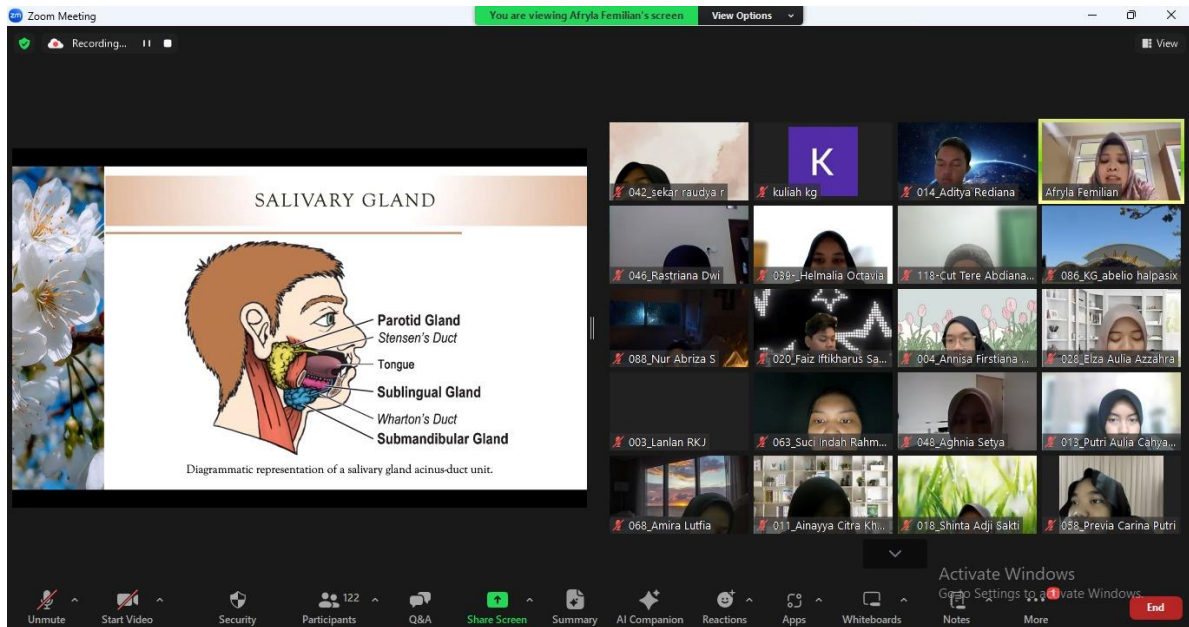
Zoom Meeting

You are viewing Afryla Femilian's screen

View Options

Recording...

View

SALIVARY GLAND

Parotid Gland
Stensen's Duct
Tongue
Sublingual Gland
Wharton's Duct
Submandibular Gland

Diagrammatic representation of a salivary gland acinus-duct unit.

042_sekar raudya r
K
kuliah kg
014_Aditya Rediana
Afryla Femilian
046_Rastriana Dwi
039-_Helmalia Octavia
118-Cut Tere Abdiana...
086_KG_abelio halpasix
088_Nur Abriza S
020_Faiz Iftikharus Sa...
004_Annisa Firstiana ...
028_Elza Aulia Azzahra
003_Lanlan RKJ
063_Suci Indah Rahm...
048_Aghnia Setya
013_Putri Aulia Cahya...
068_Amira Lutfia
011_Ainayya Citra Kh...
018_Shinta Adji Sakti
058_Previa Carina Putri

Activate Windows
Go to Settings to activate Windows.

Unmute
Start Video
Security
122
Participants
Q&A
Share Screen
Summary
AI Companion
Reactions
Apps
Whiteboards
Notes
More
End